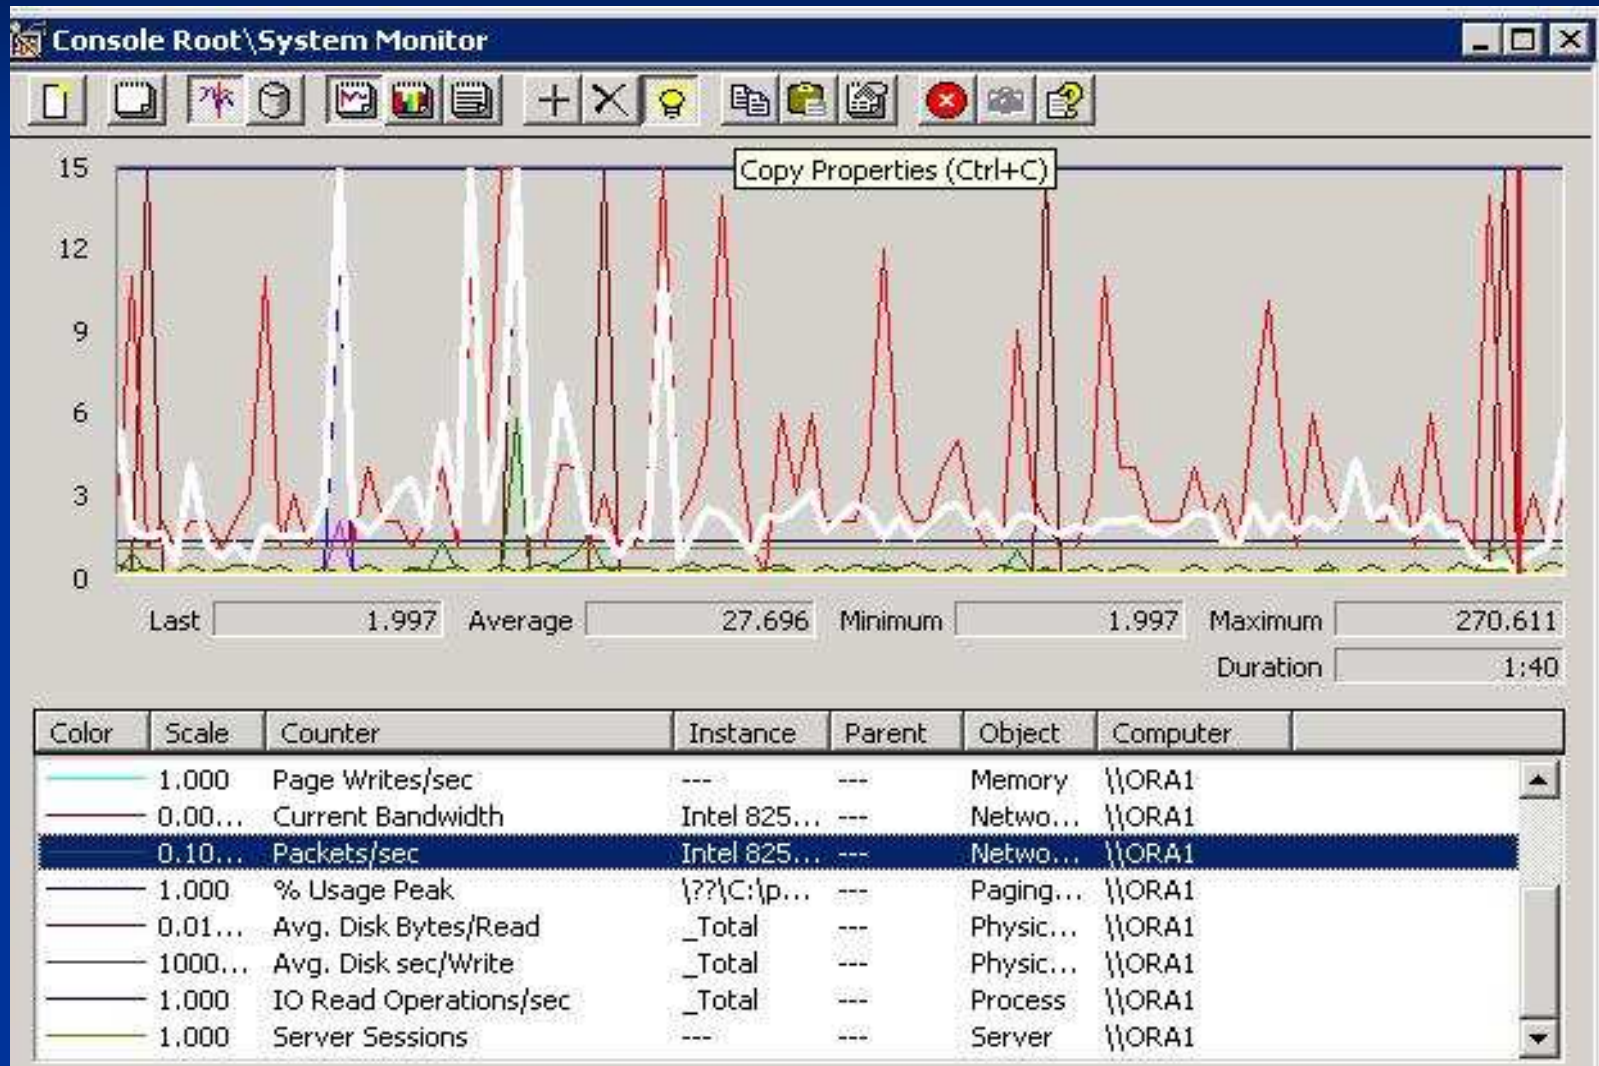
Console Root\System Monitor

Copy Properties (Ctrl+C)

15
12
9
6
3
0

Last 1.997 Average 27.696 Minimum 1.997 Maximum 270.611
Duration 1:40

| Color | Scale | Counter | Instance | Parent | Object | Computer |
|---|---|---|---|---|---|---|
| | 1.000 | Page Writes/sec | --- | --- | Memory | \\ORA1 |
| | 0.00... | Current Bandwidth | Intel 825... | --- | Netwo... | \\ORA1 |
| | 0.10... | Packets/sec | Intel 825... | --- | Netwo... | \\ORA1 |
| | 1.000 | % Usage Peak | \??\C:\p... | --- | Paging... | \\ORA1 |
| | 0.01... | Avg. Disk Bytes/Read | _Total | --- | Physic... | \\ORA1 |
| | 1000... | Avg. Disk sec/Write | _Total | --- | Physic... | \\ORA1 |
| | 1.000 | IO Read Operations/sec | _Total | --- | Process | \\ORA1 |
| | 1.000 | Server Sessions | --- | --- | Server | \\ORA1 |